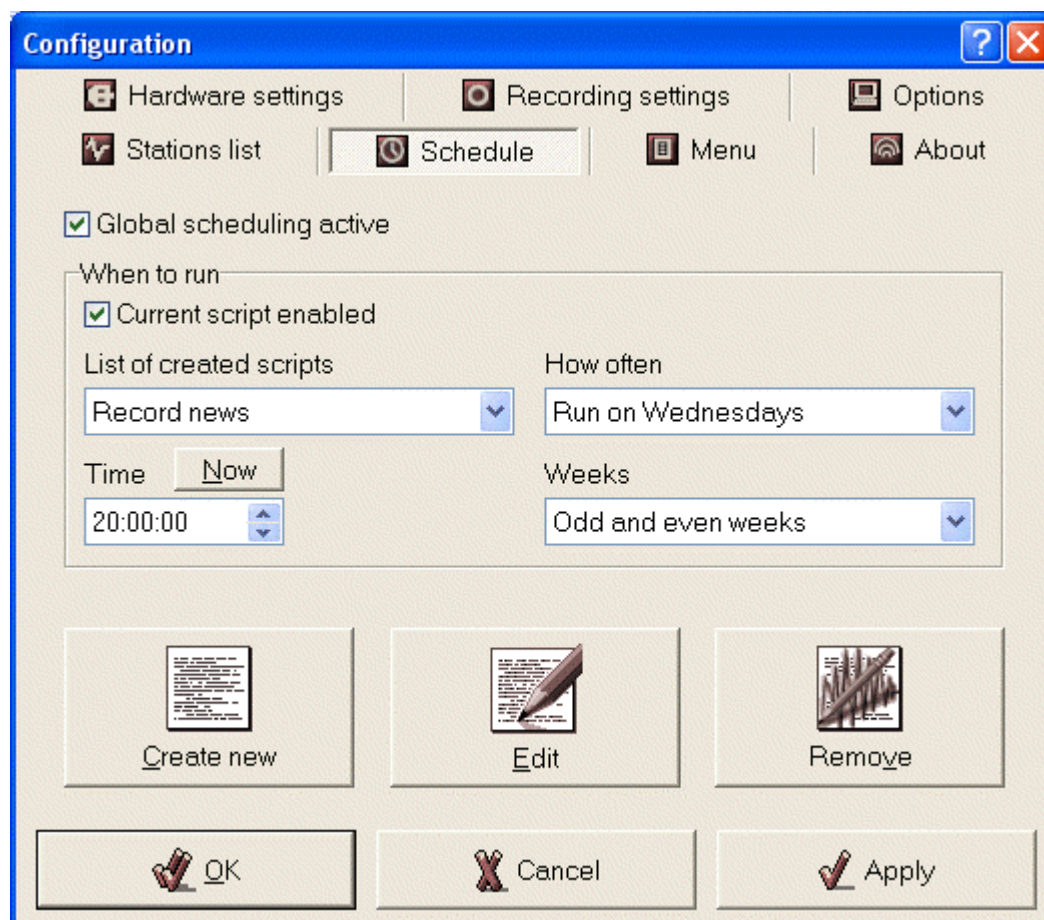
Configuration

Hardware settings
Recording settings
Options
Stations list
Schedule
Menu
About

Global scheduling active

When to run
Current script enabled
List of created scripts
Record news
How often
Run on Wednesdays
Time
Now
20:00:00
Weeks
Odd and even weeks

Create new
Edit
Remove

OK
Cancel
Apply